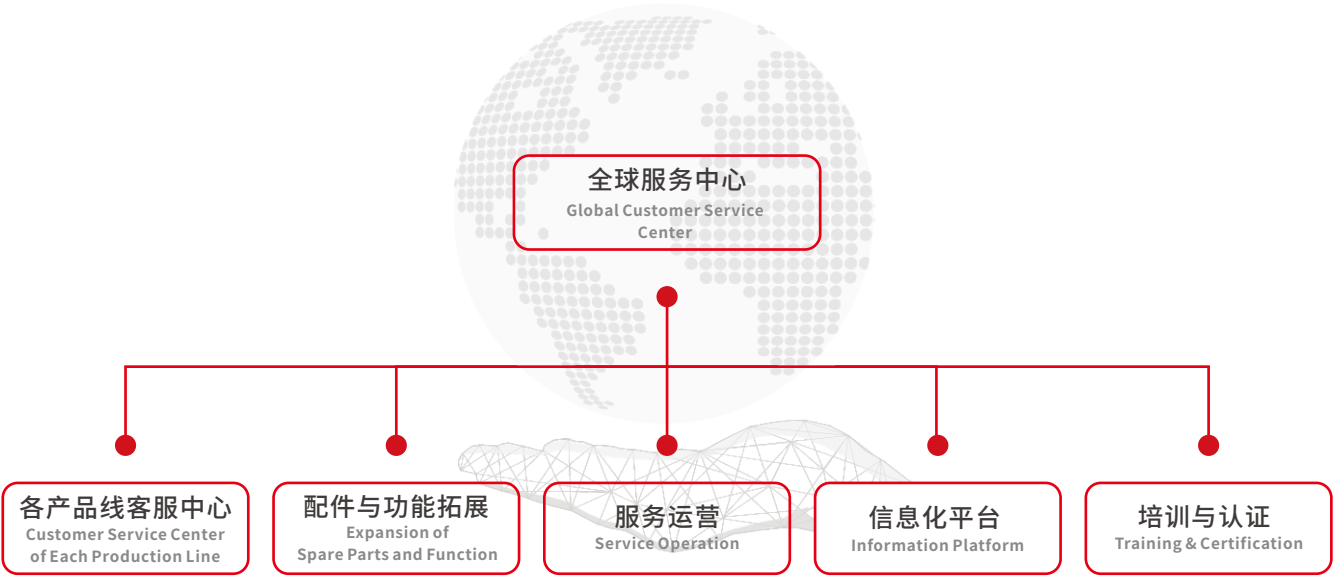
全球服务中心
Global Customer Service Center

各产品线客服中心
Customer Service Center of Each Production Line

配件与功能拓展
Expansion of Spare Parts and Function

服务运营
Service Operation

信息化平台
Information Platform

培训与认证
Training & Certification